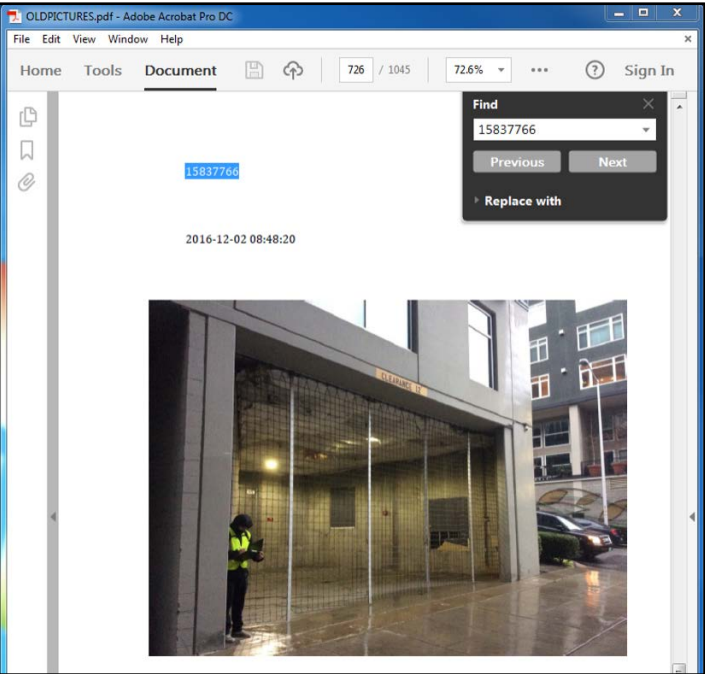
OLDPICTURES.pdf - Adobe Acrobat Pro DC

File Edit View Window Help

Home Tools Document 726 / 1045 72.6% ••• Sign In

Find
15837766
Previous Next
Replace with

15837766

2016-12-02 08:48:20

CLEARANCE 12'